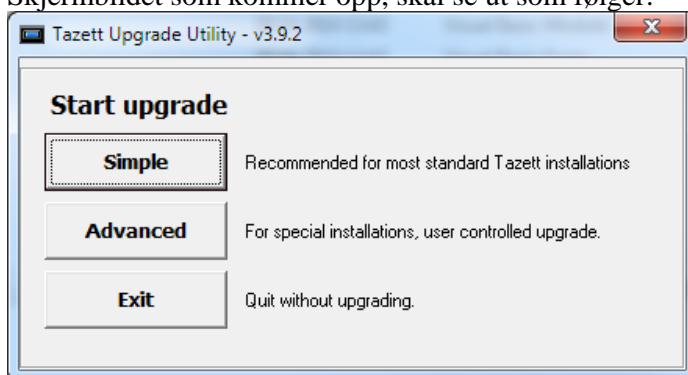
Skjermbildet som kommer opp, skal se ut som følger:

Tazett Upgrade Utility - v3.9.2

x

Start upgrade

Simple

Recommended for most standard Tazett installations

Advanced

For special installations, user controlled upgrade.

Exit

Quit without upgrading.